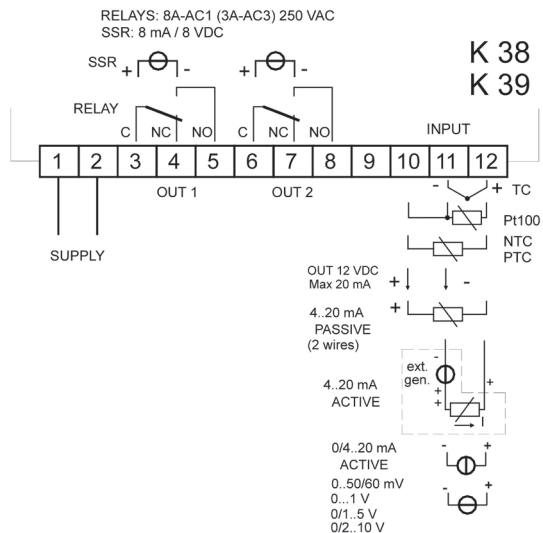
RELAYS: 8A-AC1 (3A-AC3) 250 VAC
SSR: 8 mA / 8 VDC

K 38
K 39

SSR + -
+ -

RELAY
C NC NO
C NC NO

INPUT

| 1 | 2 | 3 | 4 | 5 | 6 | 7 | 8 | 9 | 10 | 11 | 12 |
|---|---|---|---|---|---|---|---|---|---|---|---|

OUT 1
OUT 2

- + TC

SUPPLY

Pt100
NTC
PTC

OUT 12 VDC
Max 20 mA
+ -

4..20 mA
PASSIVE
(2 wires)
+

ext.
gen.
-
+
+
+

4..20 mA
ACTIVE

0/4..20 mA
ACTIVE
- +

0..50/60 mV
0...1 V
0/1..5 V
0/2..10 V
- +